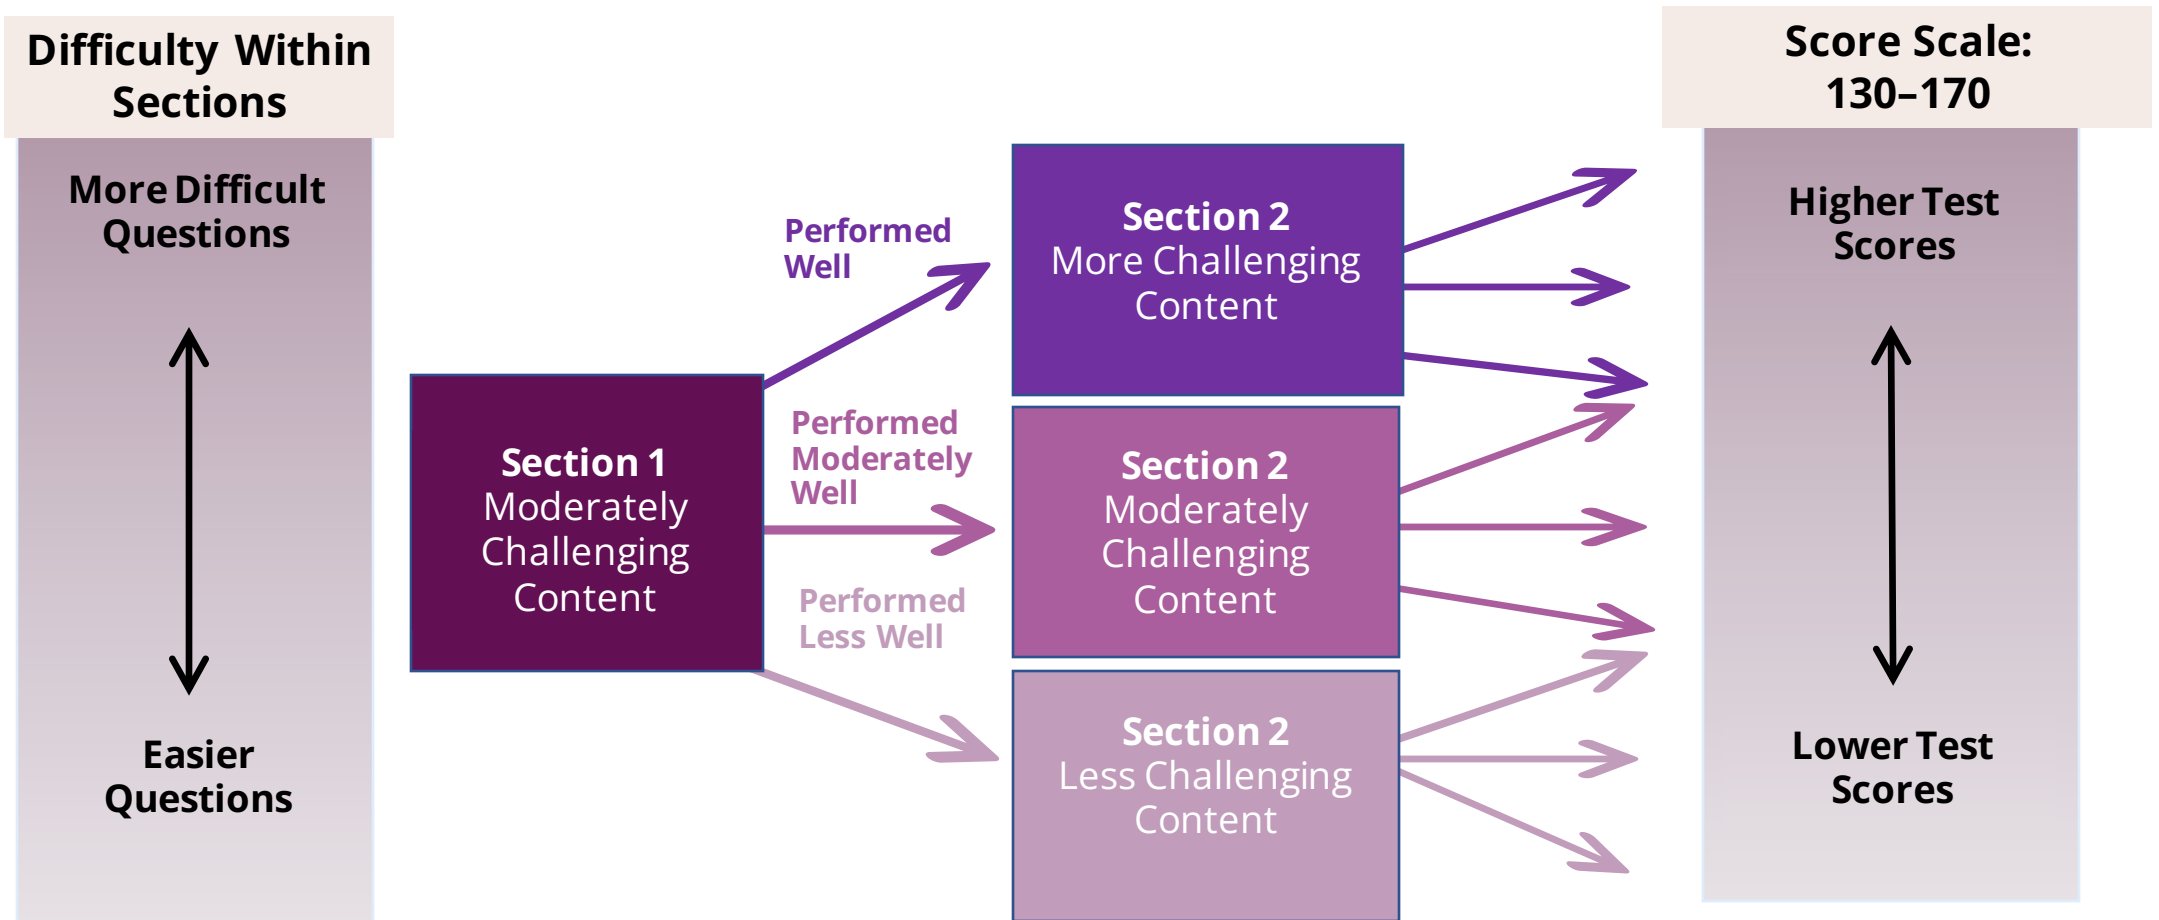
Difficulty Within Sections

More Difficult Questions

Easier Questions

Section 1
Moderately Challenging Content

Performed Well

Performed Moderately Well

Performed Less Well

Section 2
More Challenging Content

Section 2
Moderately Challenging Content

Section 2
Less Challenging Content

Score Scale: 130–170

Higher Test Scores

Lower Test Scores